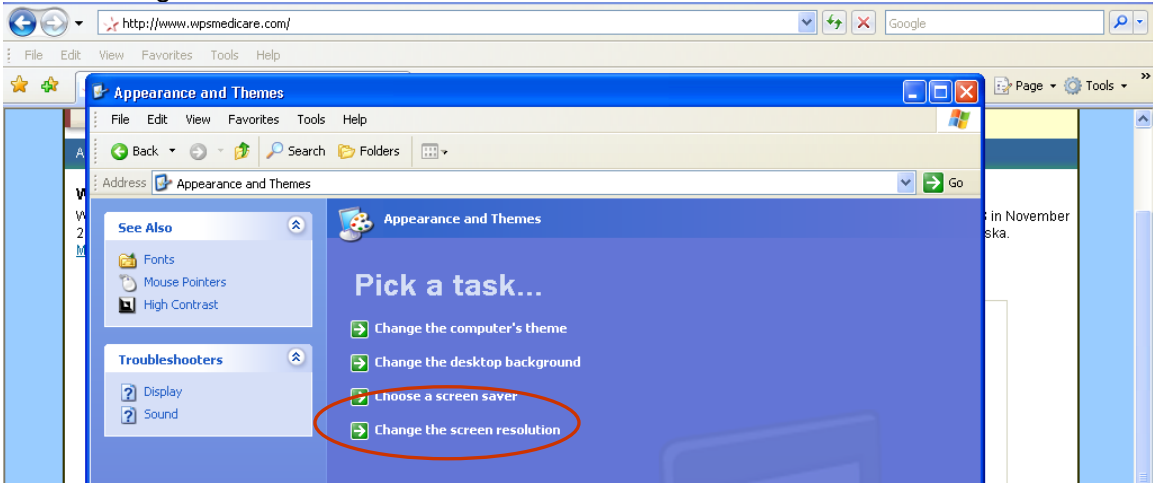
http://www.wpsmedicare.com/

Google

File Edit View Favorites Tools Help

Page Tools

Appearance and Themes

File Edit View Favorites Tools Help

Back Search Folders

Address Appearance and Themes Go

See Also

Fonts
Mouse Pointers
High Contrast

Troubleshooters

Display
Sound

Appearance and Themes

Pick a task...

Change the computer's theme
Change the desktop background
Choose a screen saver
Change the screen resolution

in November
ska.